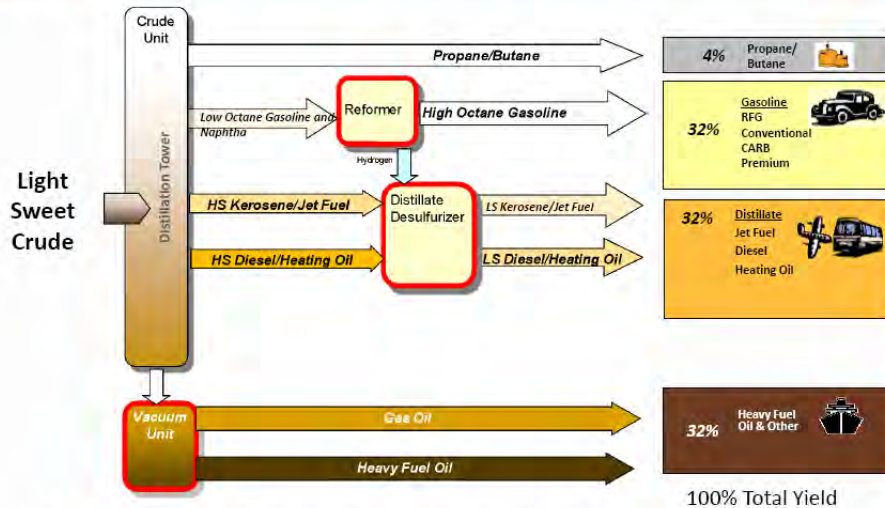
Crude Unit

Distillation Tower

Light Sweet Crude

Propane/Butane

Low Octane Gasoline and Naphtha

Reformer

High Octane Gasoline

Hydrogen

HS Kerosene/Jet Fuel

Distillate Desulfurizer

LS Kerosene/Jet Fuel

HS Diesel/Heating Oil

LS Diesel/Heating Oil

Vacuum Unit

Gas Oil

Heavy Fuel Oil

4% Propane/ Butane

32% Gasoline RFG Conventional CARB Premium

32% Distillate Jet Fuel Diesel Heating Oil

32% Heavy Fuel Oil & Other

100% Total Yield